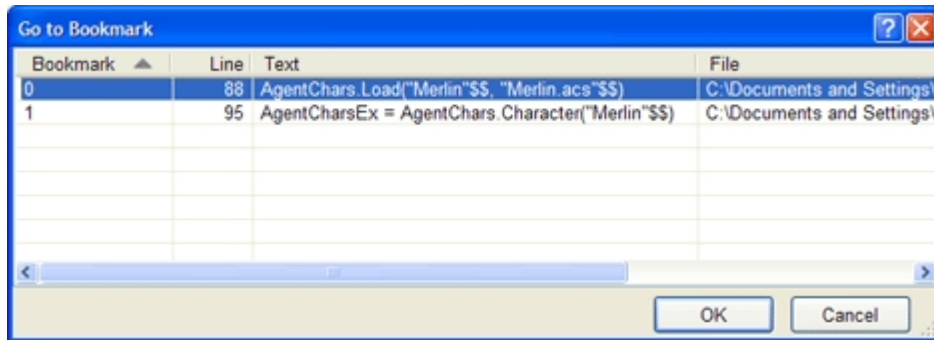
Go to Bookmark

| Bookmark | Line | Text | File |
|---|---|---|---|
| 0 | 88 | AgentChars.Load("Merlin"$$, "Merlin.acs"$$) | C:\Documents and Settings\ |
| 1 | 95 | AgentCharsEx = AgentChars.Character("Merlin"$$) | C:\Documents and Settings\ |

OK Cancel